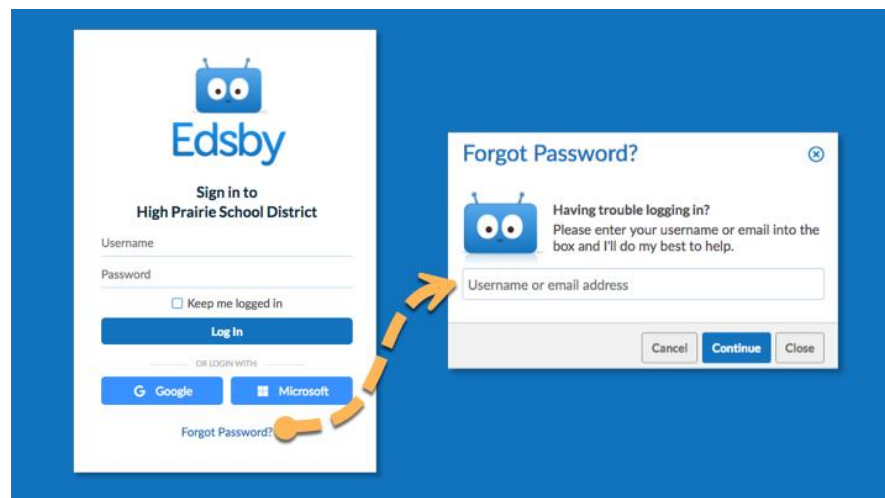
Edsby

Sign in to
High Prairie School District

Username

Password

Keep me logged in

Log In

OR LOGIN WITH:

Google

Microsoft

Forgot Password?

Forgot Password?

Having trouble logging in?
Please enter your username or email into the box and I'll do my best to help.

Username or email address

Cancel

Continue

Close